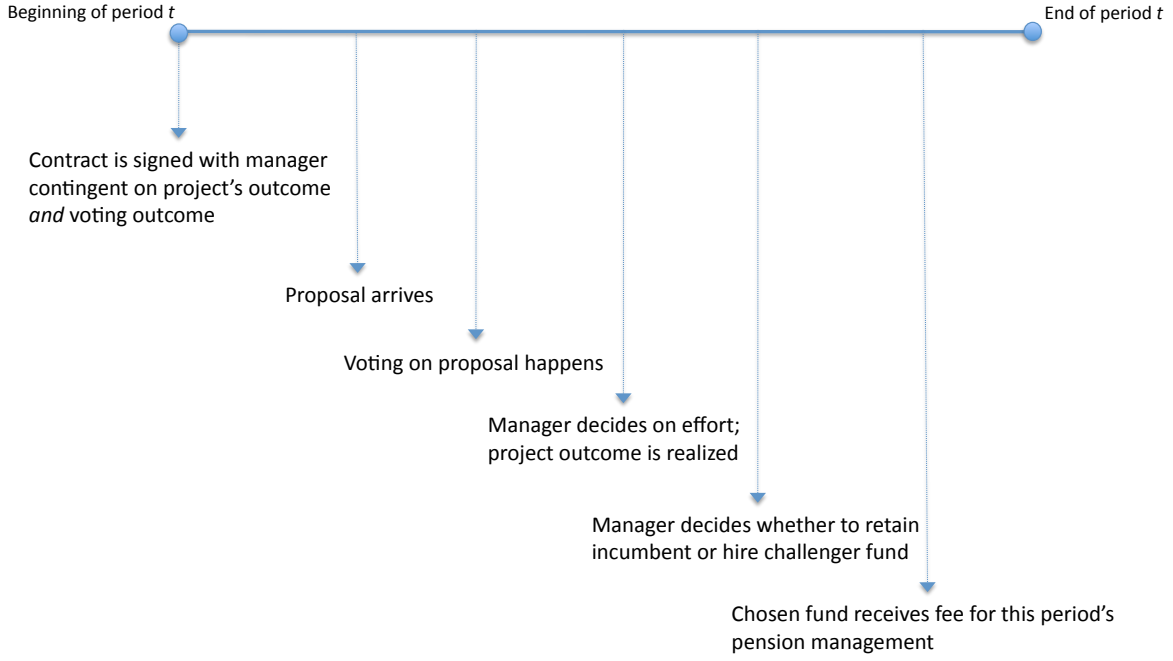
Beginning of period *t*

End of period *t*

Contract is signed with manager contingent on project's outcome *and* voting outcome

Proposal arrives

Voting on proposal happens

Manager decides on effort; project outcome is realized

Manager decides whether to retain incumbent or hire challenger fund

Chosen fund receives fee for this period's pension management